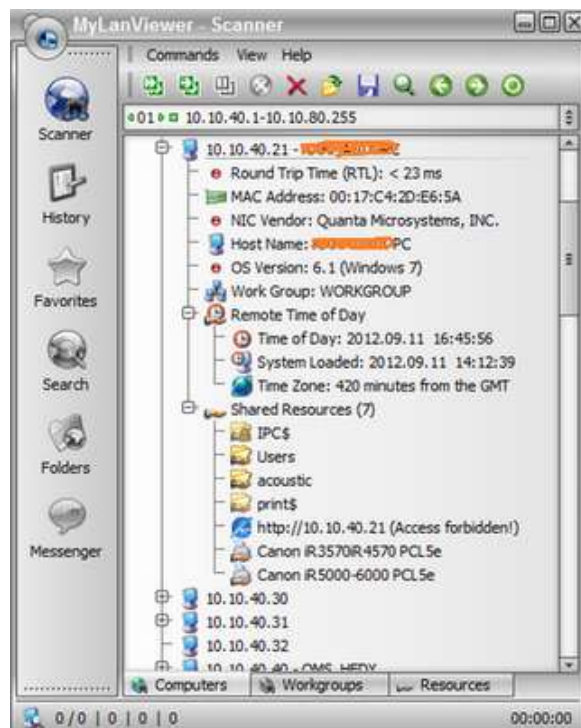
MyLanViewer - Scanner

Commands View Help

10.10.40.1-10.10.80.255

Scanner

History

Favorites

Search

Folders

Messenger

10.10.40.21 - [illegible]

Round Trip Time (RTL): < 23 ms

MAC Address: 00:17:C4:2D:E6:5A

NIC Vendor: Quanta Microsystems, INC.

Host Name: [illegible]PC

OS Version: 6.1 (Windows 7)

Work Group: WORKGROUP

Remote Time of Day

Time of Day: 2012.09.11 16:45:56

System Loaded: 2012.09.11 14:12:39

Time Zone: 420 minutes from the GMT

Shared Resources (7)

IPC$

Users

acoustic

print$

http://10.10.40.21 (Access forbidden!)

Canon iR3570iR4570 PCL5e

Canon iR5000-6000 PCL5e

10.10.40.30

10.10.40.31

10.10.40.32

10.10.40.40 - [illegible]

Computers Workgroups Resources

0/0 | 0 | 0 | 0

00:00:00